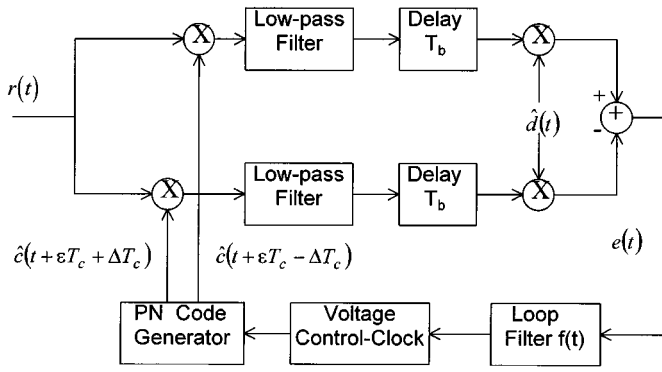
$r(t)$

X

Low-pass Filter

Delay $T_b$

X

$\hat{d}(t)$

+

+

-

X

Low-pass Filter

Delay $T_b$

X

$\hat{c}(t+\varepsilon T_c+\Delta T_c)$

$\hat{c}(t+\varepsilon T_c-\Delta T_c)$

$e(t)$

PN Code Generator

Voltage Control-Clock

Loop Filter f(t)